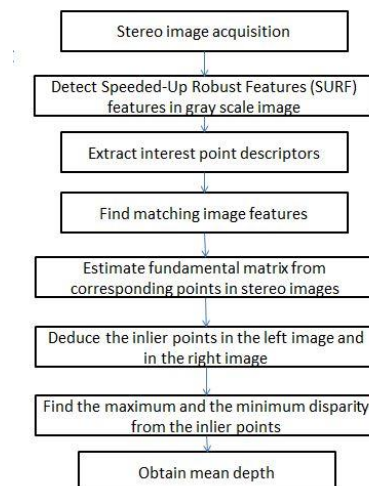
Stereo image acquisition

Detect Speeded-Up Robust Features (SURF) features in gray scale image

Extract interest point descriptors

Find matching image features

Estimate fundamental matrix from corresponding points in stereo images

Deduce the inlier points in the left image and in the right image

Find the maximum and the minimum disparity from the inlier points

Obtain mean depth